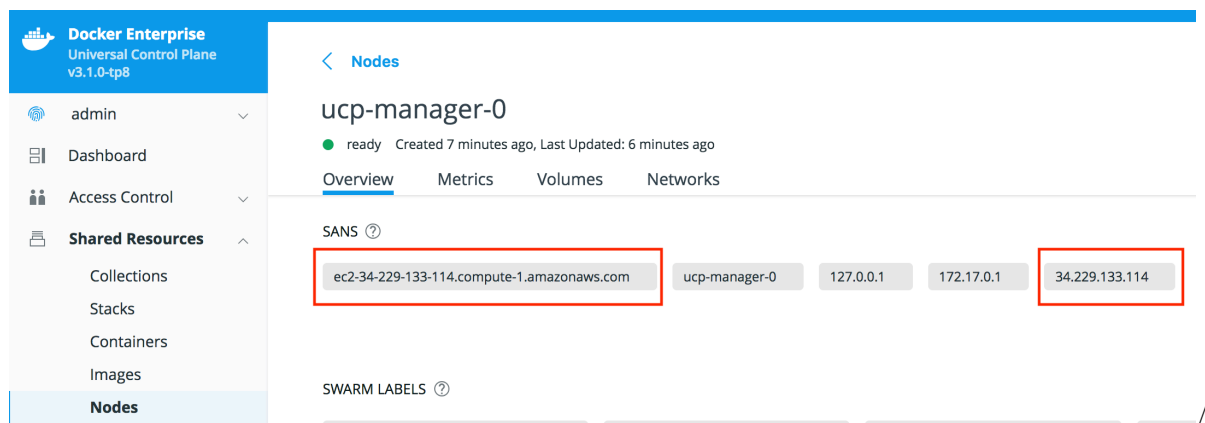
Docker Enterprise
Universal Control Plane
v3.1.0-tp8

admin

Dashboard

Access Control

Shared Resources

Collections

Stacks

Containers

Images

Nodes

< Nodes

ucp-manager-0

ready Created 7 minutes ago, Last Updated: 6 minutes ago

Overview Metrics Volumes Networks

SANS ?

ec2-34-229-133-114.compute-1.amazonaws.com ucp-manager-0 127.0.0.1 172.17.0.1 34.229.133.114

SWARM LABELS ?